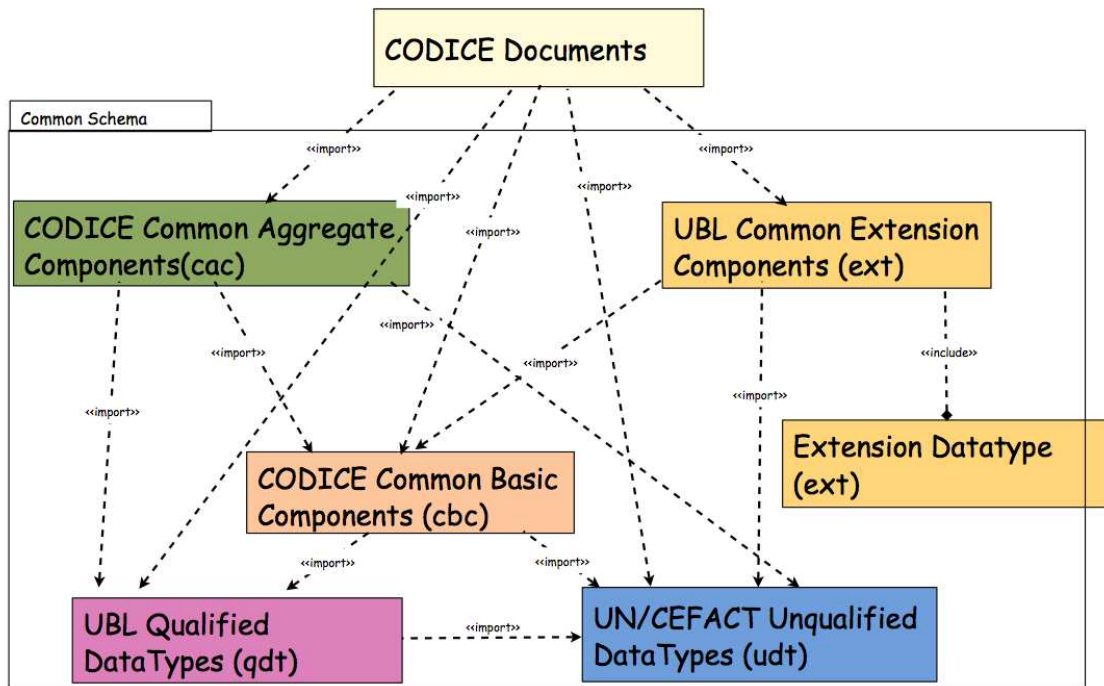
CODICE Documents

Common Schema

<<import>>

<<import>>

<<import>>

<<import>>

<<import>>

CODICE Common Aggregate Components(cac)

UBL Common Extension Components (ext)

<<import>>

<<import>>

<<import>>

<<include>>

<<import>>

<<import>>

Extension Datatype (ext)

CODICE Common Basic Components (cbc)

<<import>>

<<import>>

UBL Qualified DataTypes (qdt)

<<import>>

UN/CEFACT Unqualified DataTypes (udt)